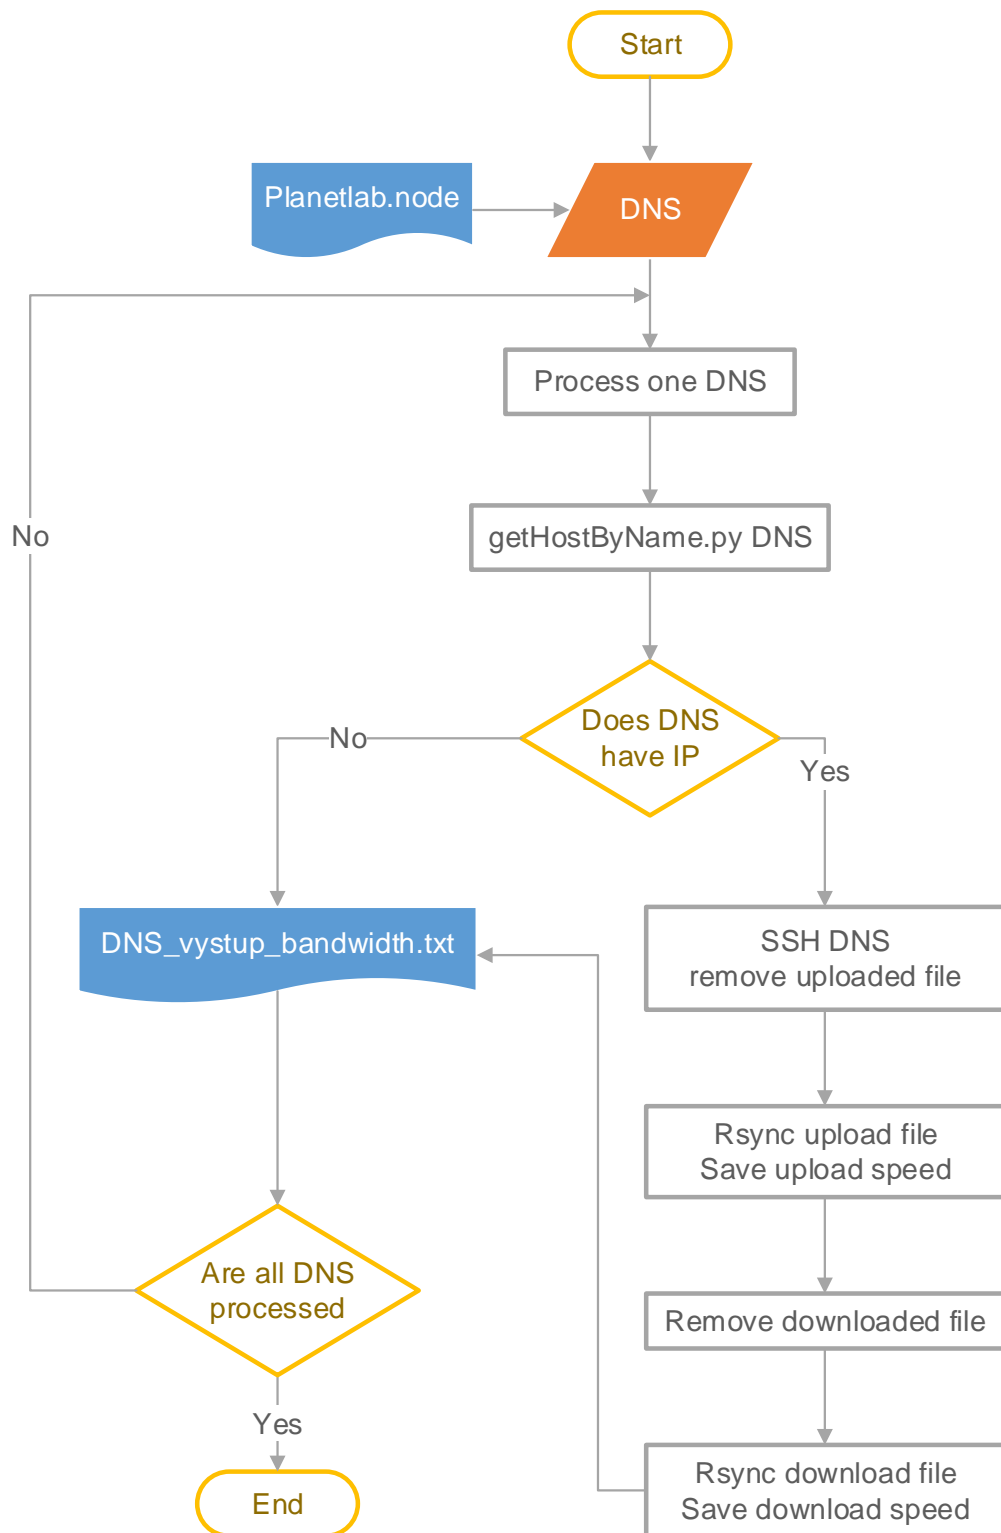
Start

Planetlab.node

DNS

Process one DNS

getHostByName.py DNS

Does DNS have IP

No

Yes

No

DNS_vystup_bandwidth.txt

SSH DNS
remove uploaded file

Rsync upload file
Save upload speed

Remove downloaded file

Rsync download file
Save download speed

Are all DNS processed

Yes

End